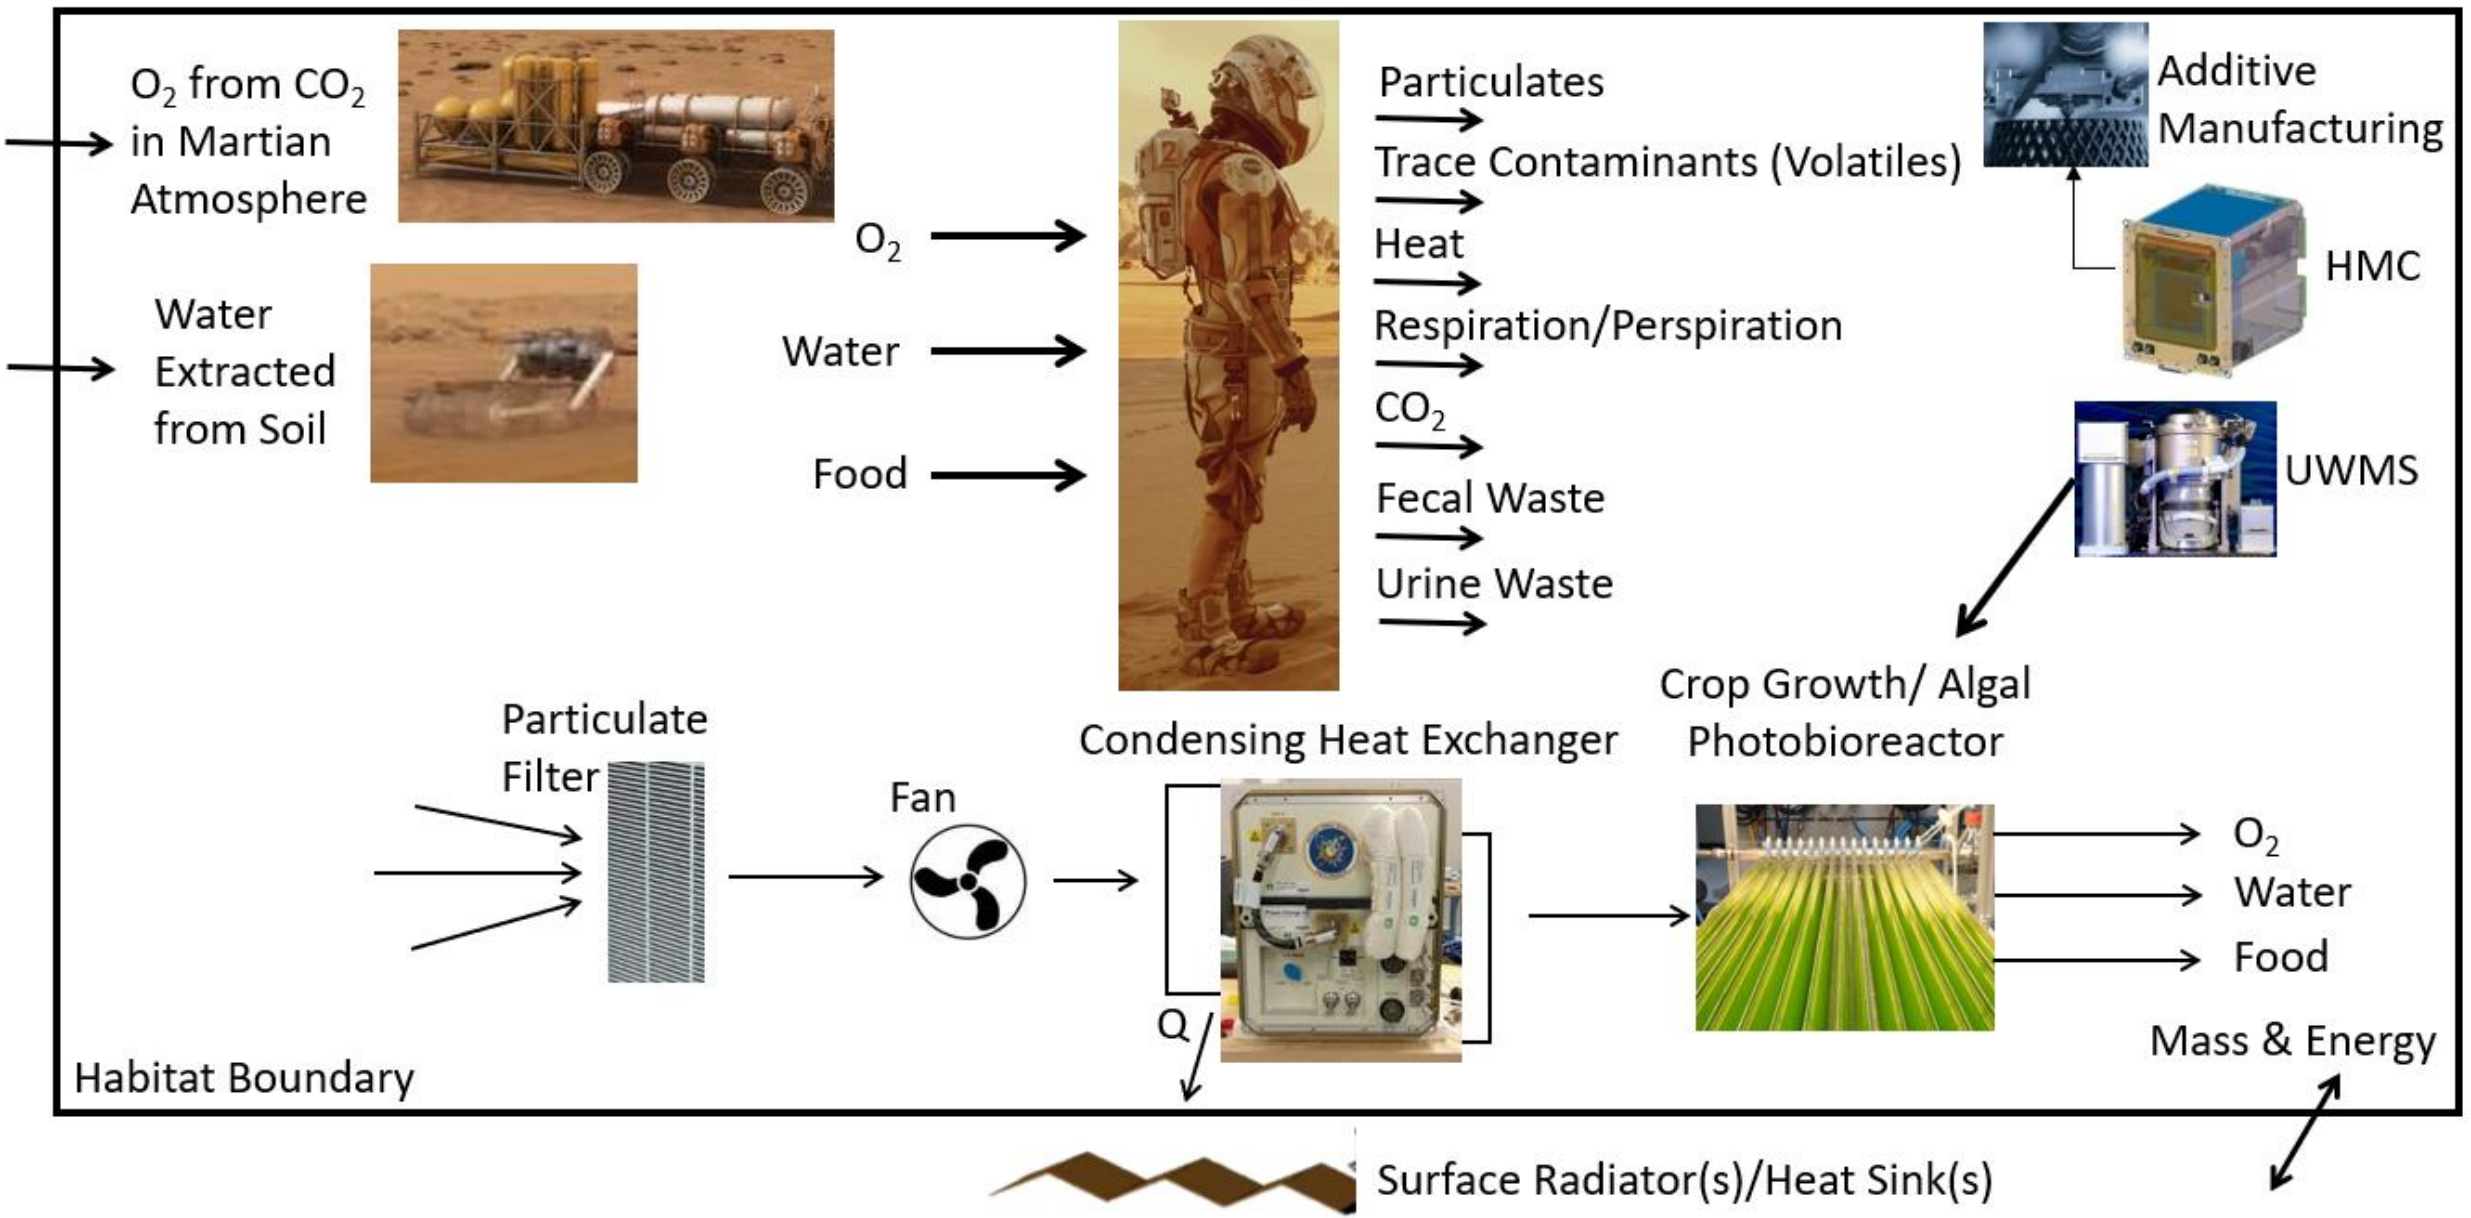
$O_2$ from $CO_2$ in Martian Atmosphere

Water Extracted from Soil

$O_2$

Water

Food

Particulates

Trace Contaminants (Volatiles)

Heat

Respiration/Perspiration

$CO_2$

Fecal Waste

Urine Waste

Additive Manufacturing

HMC

UWMS

Crop Growth/ Algal Photobioreactor

Particulate Filter

Fan

Condensing Heat Exchanger

Q

$O_2$

Water

Food

Mass & Energy

Habitat Boundary

Surface Radiator(s)/Heat Sink(s)